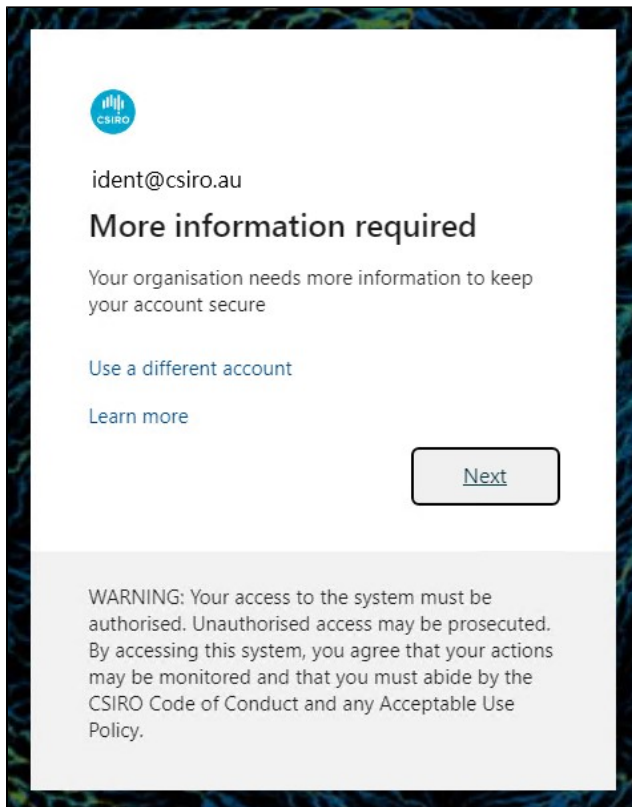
CSIRO

ident@csiro.au

More information required

Your organisation needs more information to keep your account secure

Use a different account

Learn more

Next

WARNING: Your access to the system must be authorised. Unauthorised access may be prosecuted. By accessing this system, you agree that your actions may be monitored and that you must abide by the CSIRO Code of Conduct and any Acceptable Use Policy.